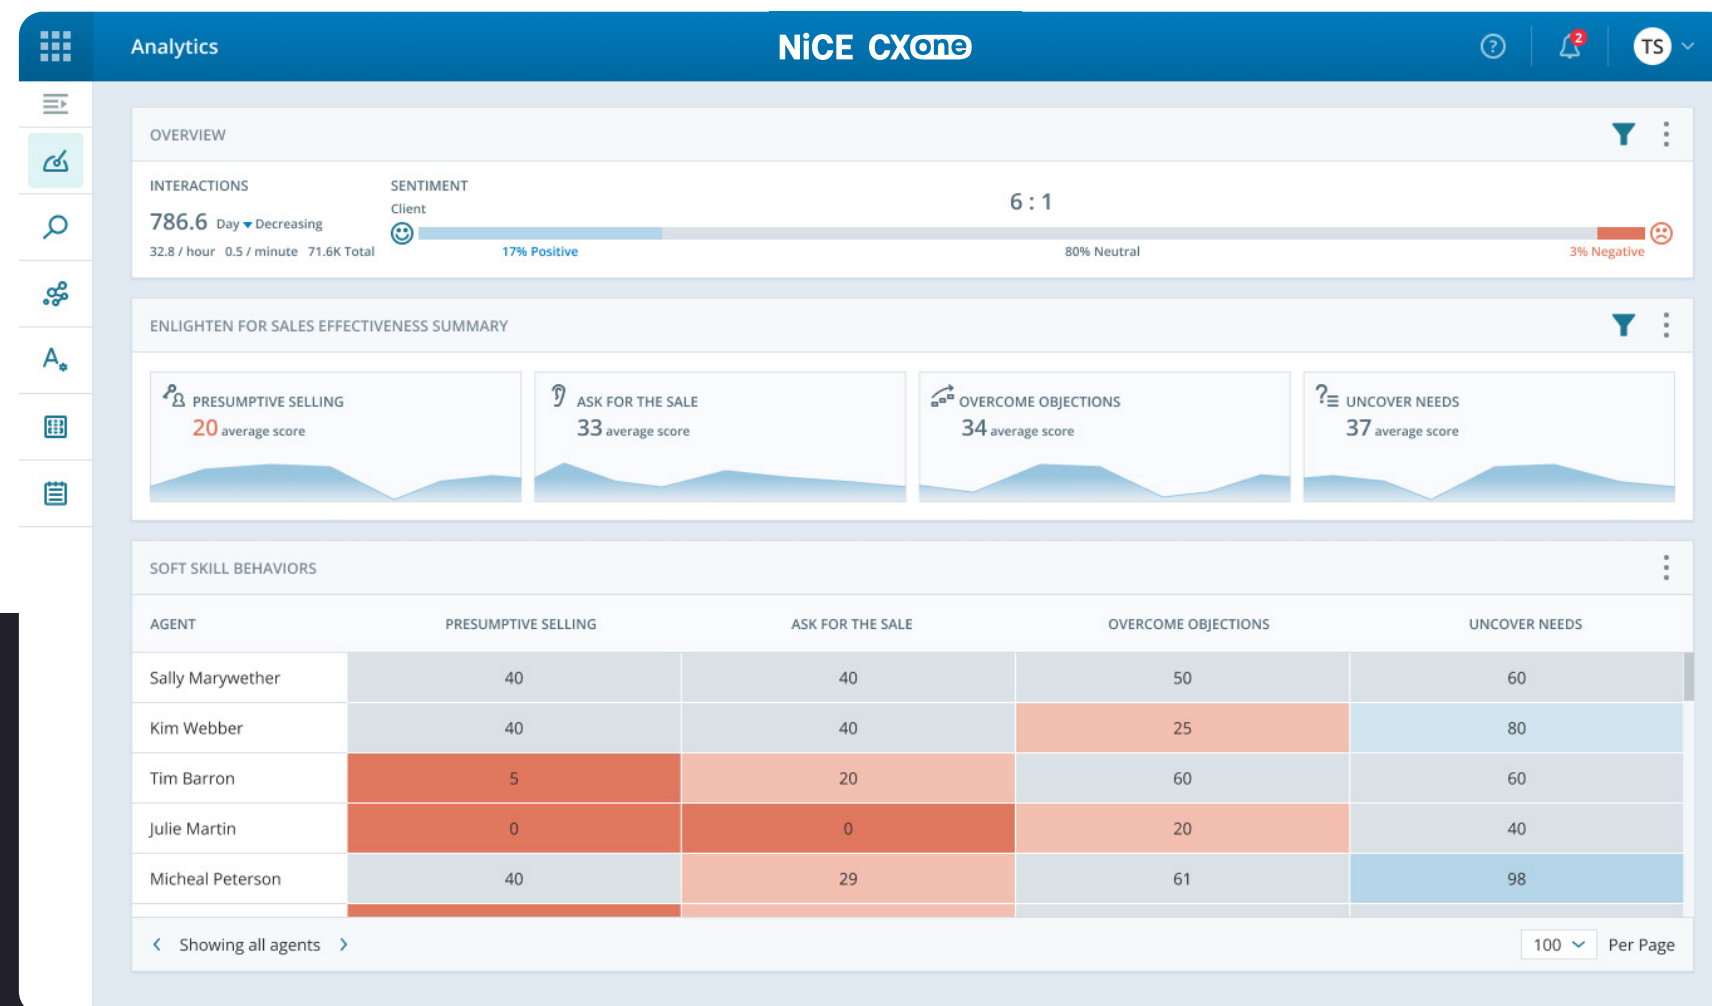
Analytics

NiCE CXone

2

TS

OVERVIEW

INTERACTIONS

786.6 Day ▾ Decreasing

32.8 / hour 0.5 / minute 71.6K Total

SENTIMENT

Client

6 : 1

17% Positive

80% Neutral

3% Negative

ENLIGHTEN FOR SALES EFFECTIVENESS SUMMARY

PRESUMPTIVE SELLING
20 average score

ASK FOR THE SALE
33 average score

OVERCOME OBJECTIONS
34 average score

UNCOVER NEEDS
37 average score

SOFT SKILL BEHAVIORS

| AGENT | PRESUMPTIVE SELLING | ASK FOR THE SALE | OVERCOME OBJECTIONS | UNCOVER NEEDS |
|---|---|---|---|---|
| Sally Marywether | 40 | 40 | 50 | 60 |
| Kim Webber | 40 | 40 | 25 | 80 |
| Tim Barron | 5 | 20 | 60 | 60 |
| Julie Martin | 0 | 0 | 20 | 40 |
| Micheal Peterson | 40 | 29 | 61 | 98 |

Showing all agents

100 Per Page